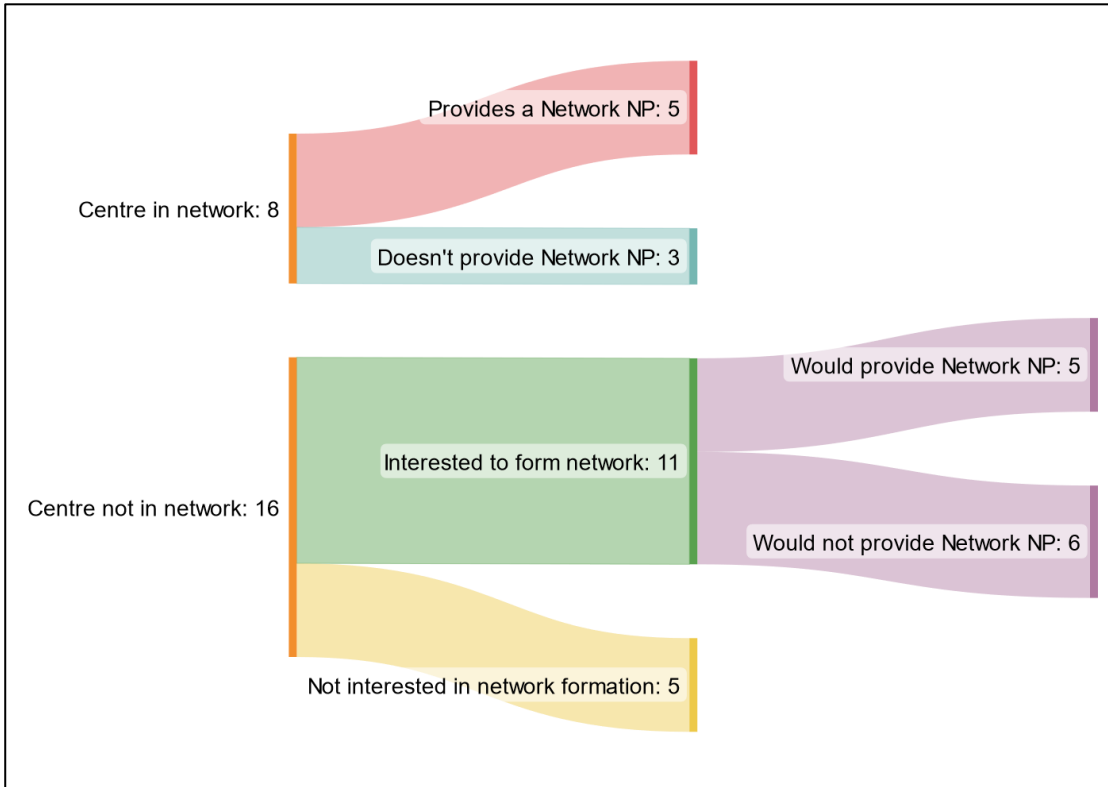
Provides a Network NP: 5

Centre in network: 8

Doesn't provide Network NP: 3

Would provide Network NP: 5

Interested to form network: 11

Centre not in network: 16

Would not provide Network NP: 6

Not interested in network formation: 5